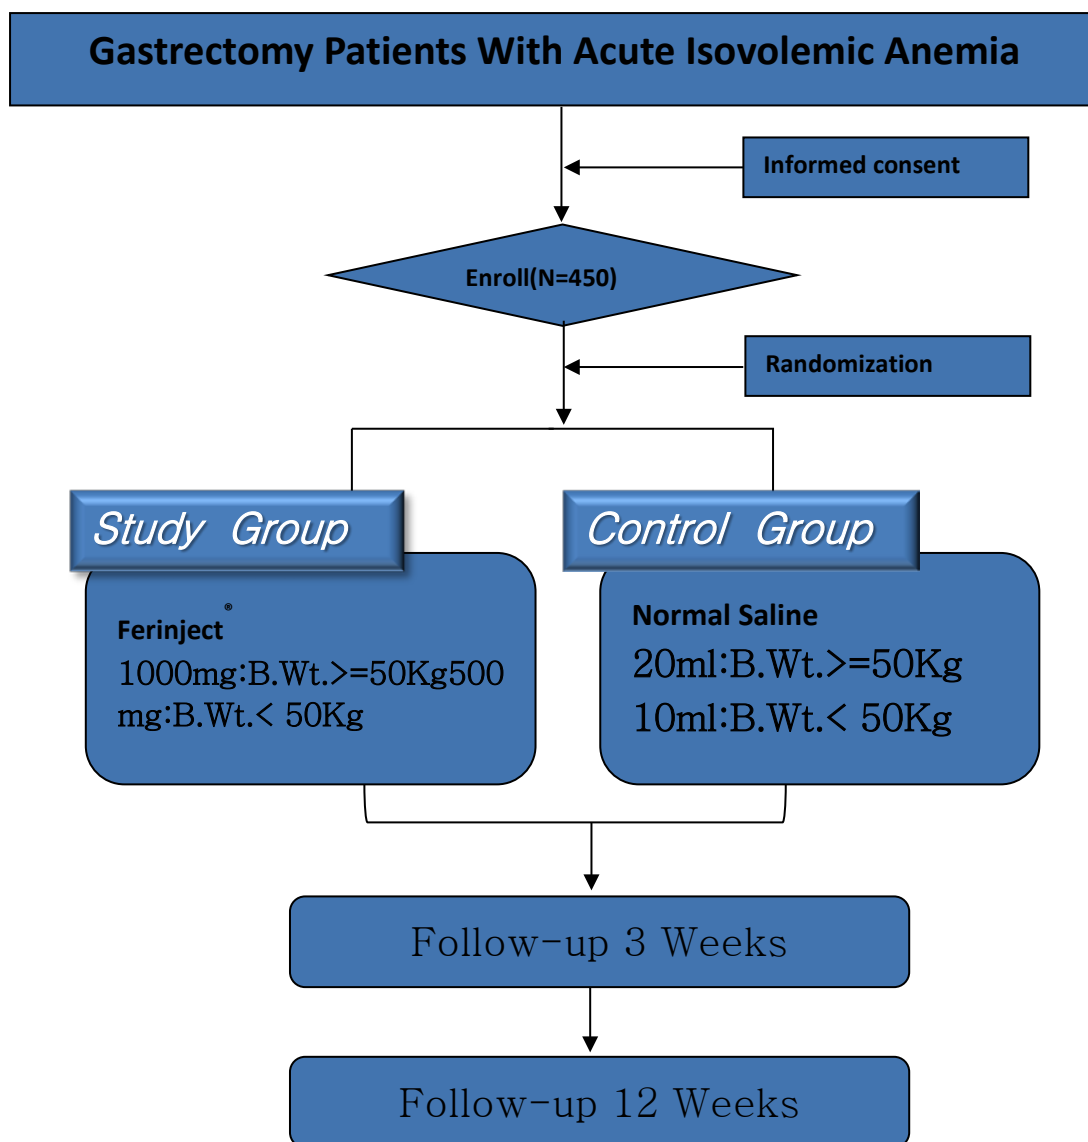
Gastrectomy Patients With Acute Isovolemic Anemia

Informed consent

Enroll(N=450)

Randomization

Study Group

Ferinject®
1000mg:B.Wt.>=50Kg500 mg:B.Wt.< 50Kg

Control Group

Normal Saline
20ml:B.Wt.>=50Kg
10ml:B.Wt.< 50Kg

Follow-up 3 Weeks

Follow-up 12 Weeks